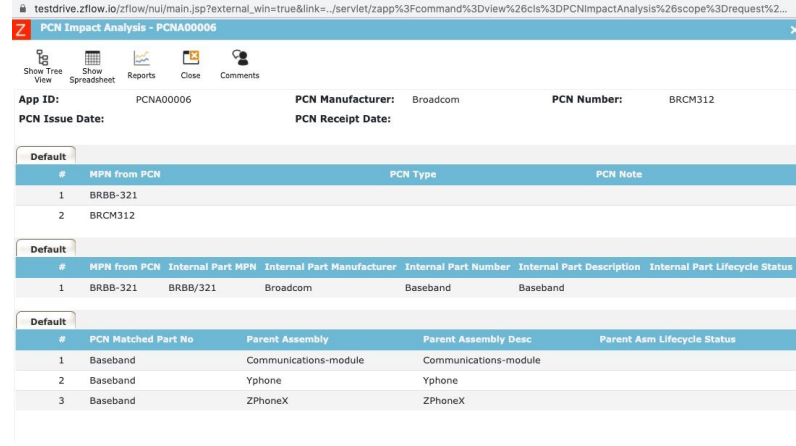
testdrive.zflow.io/zflow/nui/main.jsp?external_win=true&link=../servlet/zapp%3Fcommand%3Dview%26cls%3DPCNImpactAnalysis%26scope%3Drequest%2...

Z PCN Impact Analysis - PCNA00006

Show Tree View | Show Spreadsheet | Reports | Close | Comments

App ID: PCNA00006
PCN Manufacturer: Broadcom
PCN Number: BRCM312
PCN Issue Date:
PCN Receipt Date:

Default

| # | MPN from PCN | PCN Type | PCN Note |
|---|---|---|---|
| 1 | BRBB-321 | | |
| 2 | BRCM312 | | |

Default

| # | MPN from PCN | Internal Part MPN | Internal Part Manufacturer | Internal Part Number | Internal Part Description | Internal Part Lifecycle Status |
|---|---|---|---|---|---|---|
| 1 | BRBB-321 | BRBB/321 | Broadcom | Baseband | Baseband | |

Default

| # | PCN Matched Part No | Parent Assembly | Parent Assembly Desc | Parent Asm Lifecycle Status |
|---|---|---|---|---|
| 1 | Baseband | Communications-module | Communications-module | |
| 2 | Baseband | Yphone | Yphone | |
| 3 | Baseband | ZPhoneX | ZPhoneX | |